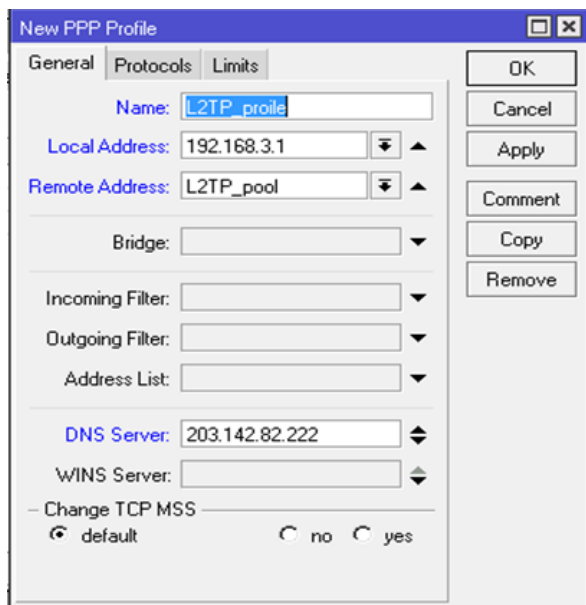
New PPP Profile

General | Protocols | Limits

Name: L2TP_proile

Local Address: 192.168.3.1

Remote Address: L2TP_pool

Bridge:

Incoming Filter:

Outgoing Filter:

Address List:

DNS Server: 203.142.82.222

WINS Server:

Change TCP MSS

default no yes

OK

Cancel

Apply

Comment

Copy

Remove